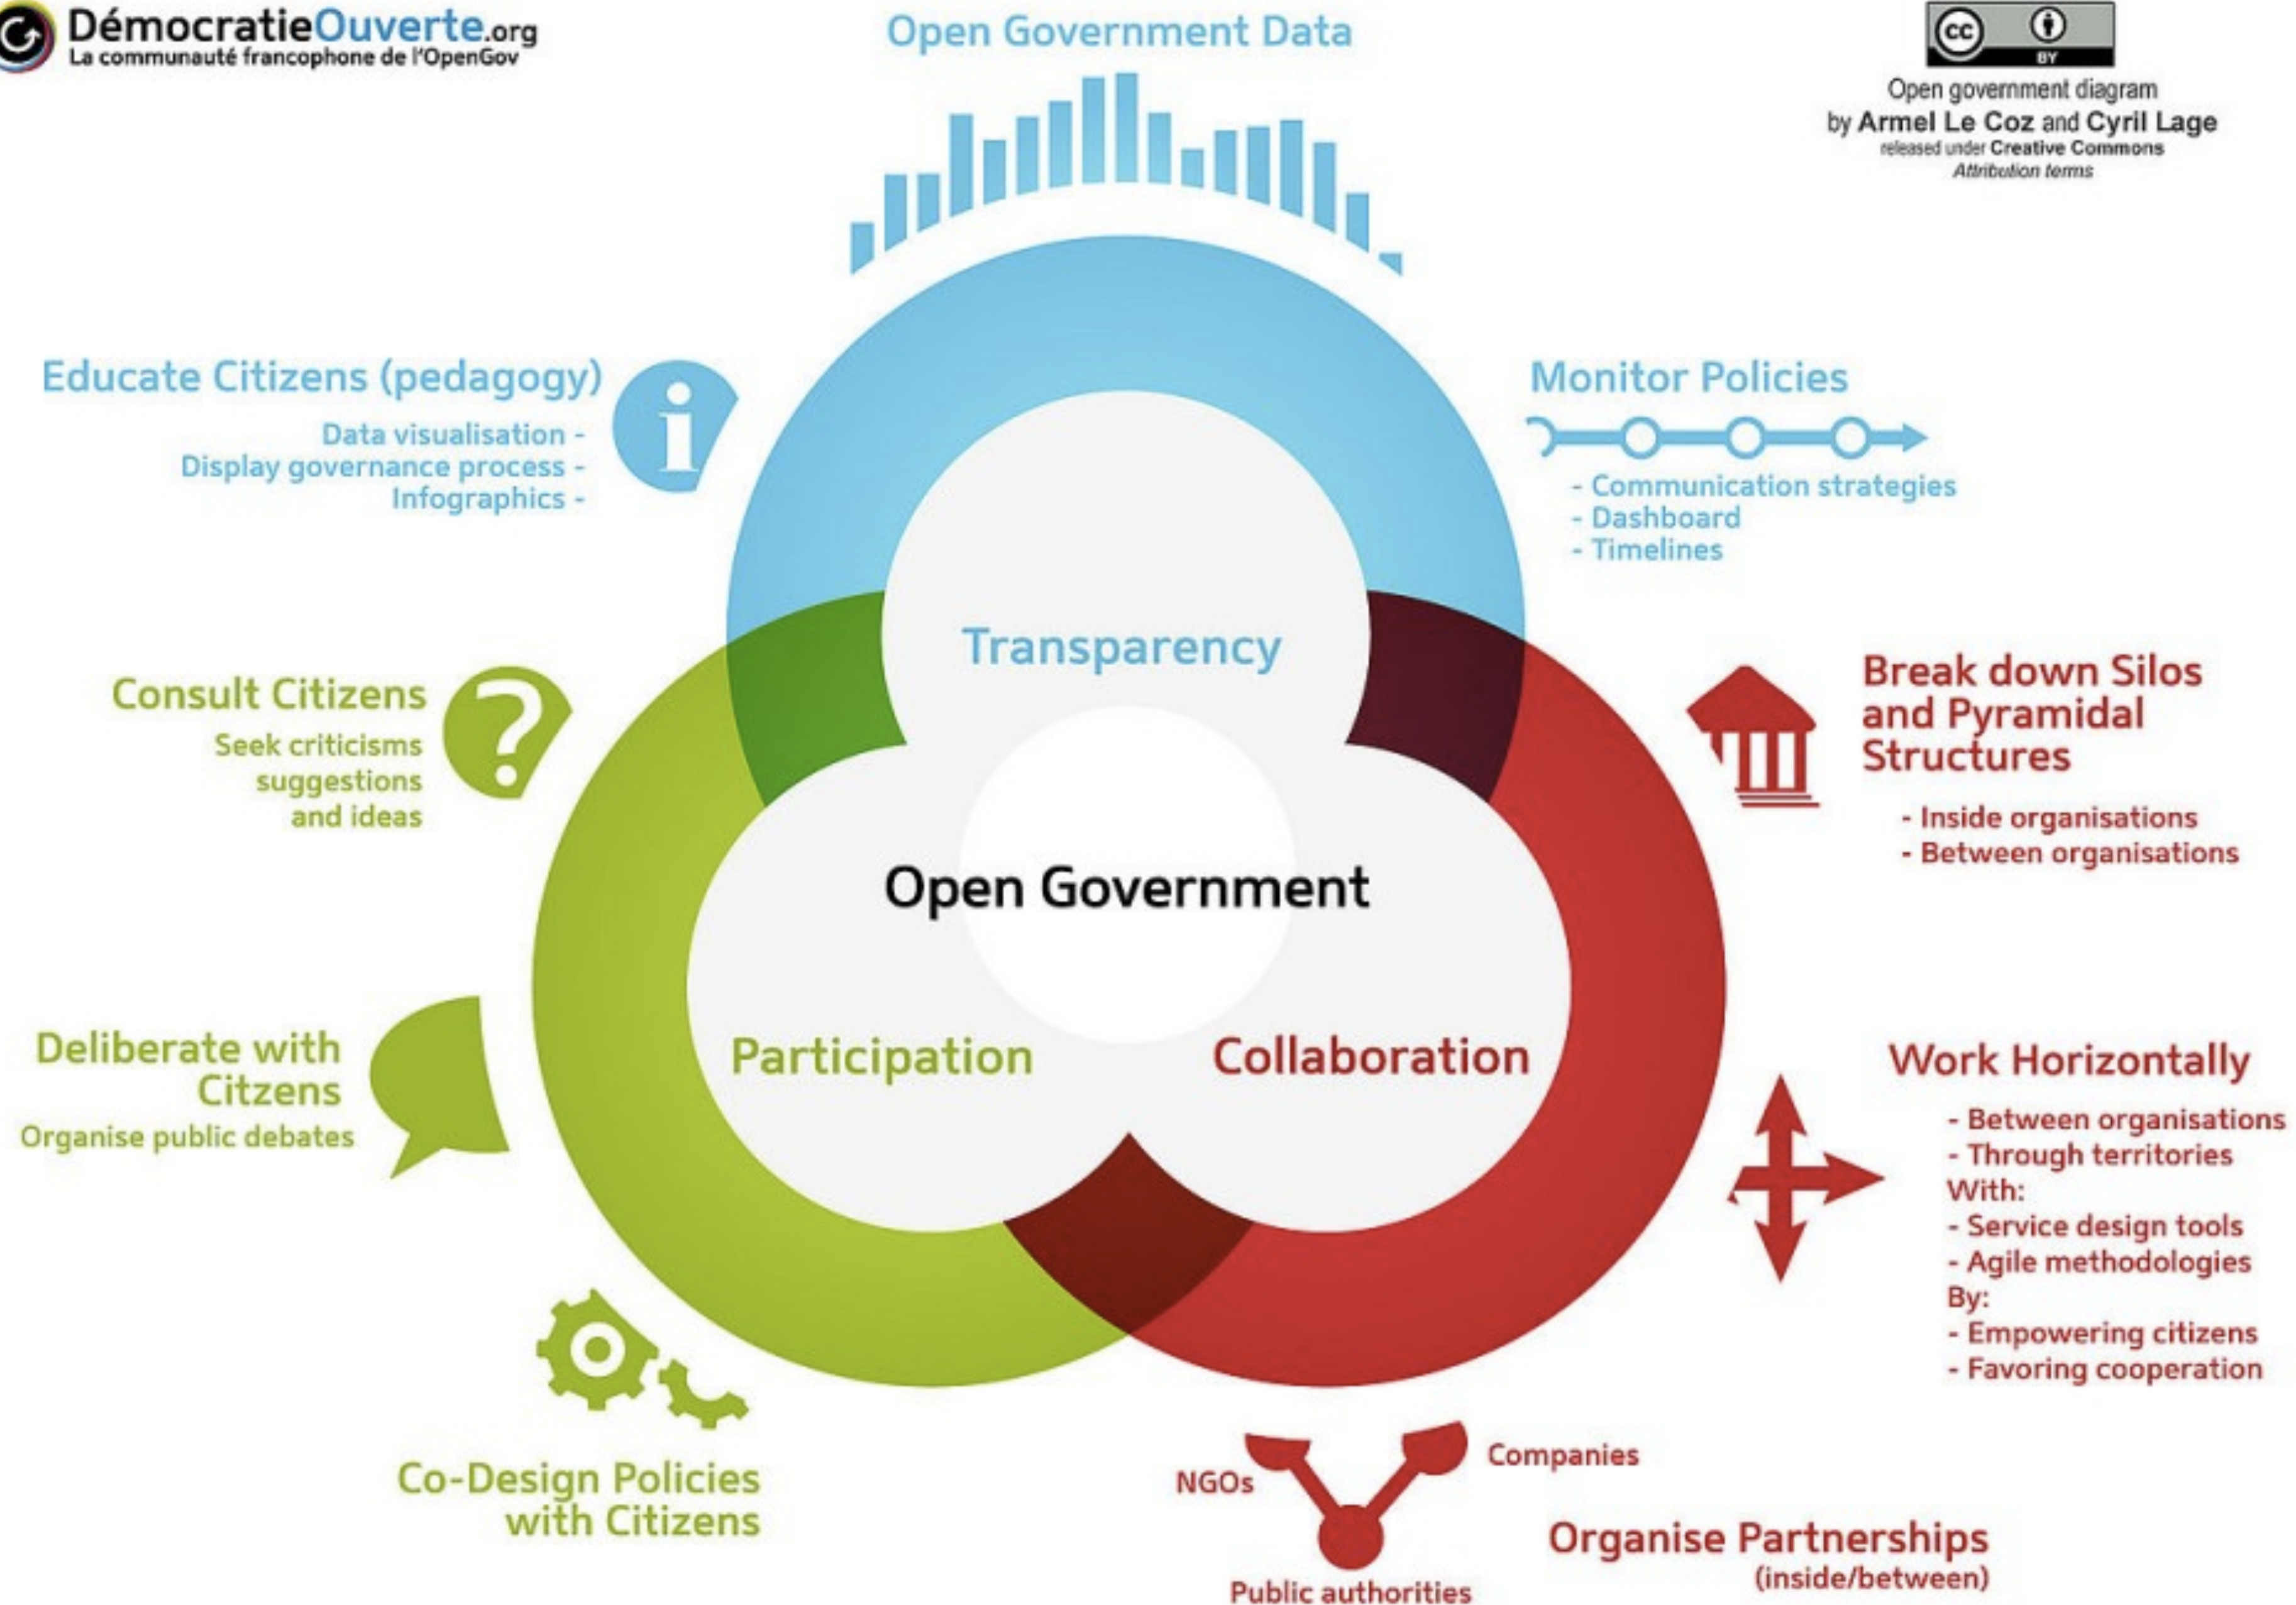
DémocratieOuverte.org
La communauté francophone de l'OpenGov

Open Government Data

cc BY
Open government diagram
by Armel Le Coz and Cyril Lage
released under Creative Commons
Attribution terms

Educate Citizens (pedagogy)
Data visualisation -
Display governance process -
Infographics -

Monitor Policies
- Communication strategies
- Dashboard
- Timelines

Transparency

Consult Citizens
Seek criticisms
suggestions
and ideas

Break down Silos and Pyramidal Structures
- Inside organisations
- Between organisations

Open Government

Deliberate with Citzens
Organise public debates

Participation

Collaboration

Work Horizontally
- Between organisations
- Through territories
With:
- Service design tools
- Agile methodologies
By:
- Empowering citizens
- Favoring cooperation

Co-Design Policies with Citizens

NGOs
Companies
Public authorities

Organise Partnerships
(inside/between)